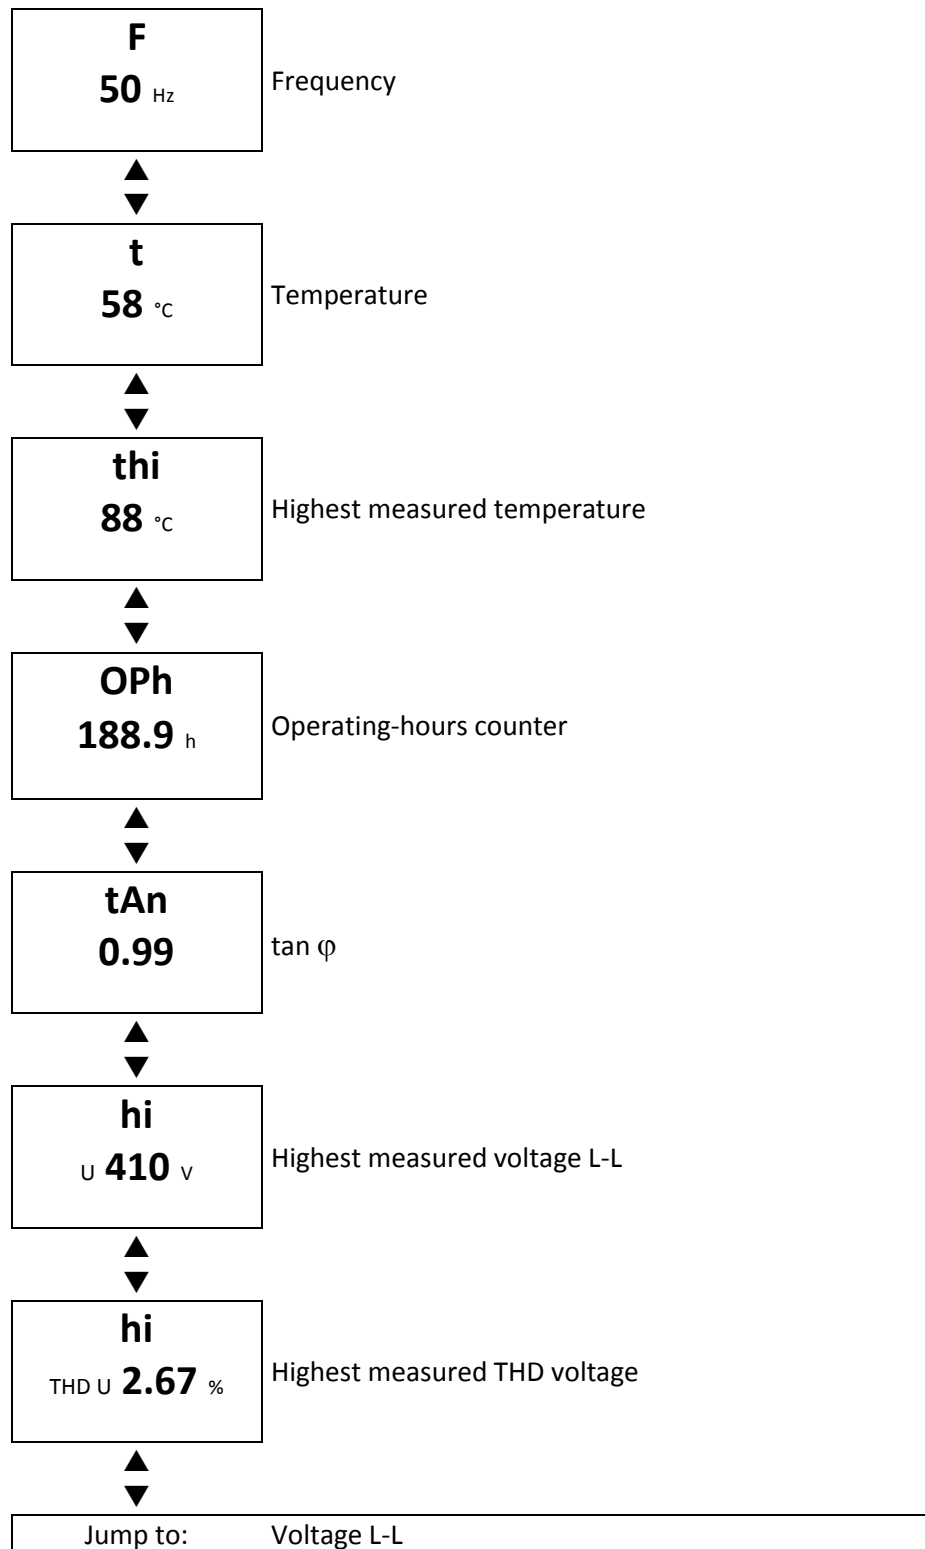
F
50 Hz

Frequency

t
58 °C

Temperature

thi
88 °C

Highest measured temperature

OPh
188.9 h

Operating-hours counter

tAn
0.99

tan φ

hi
U 410 V

Highest measured voltage L-L

hi
THD U 2.67 %

Highest measured THD voltage

Jump to: Voltage L-L